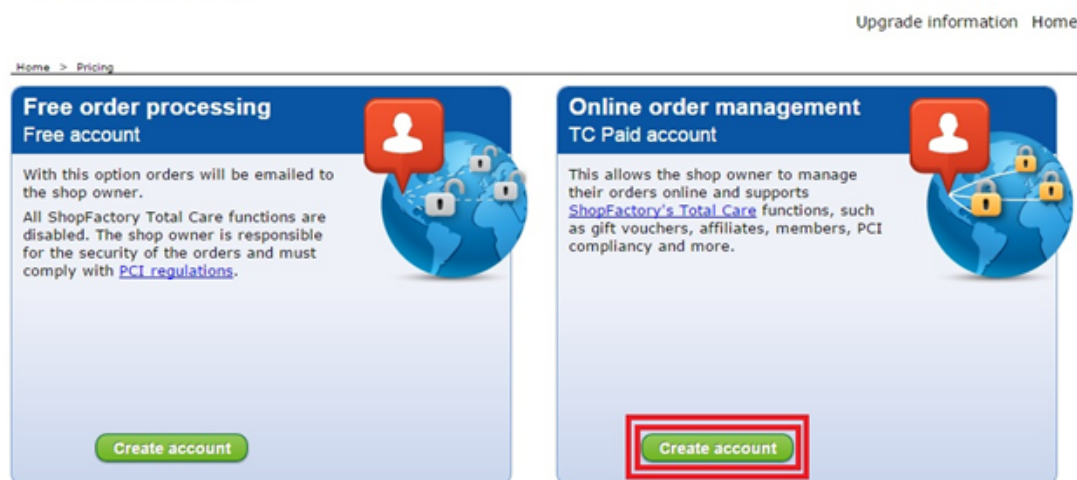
Upgrade information Home

Home > Pricing

Free order processing
Free account

With this option orders will be emailed to the shop owner.

All ShopFactory Total Care functions are disabled. The shop owner is responsible for the security of the orders and must comply with PCI regulations.

Create account

Online order management
TC Paid account

This allows the shop owner to manage their orders online and supports ShopFactory's Total Care functions, such as gift vouchers, affiliates, members, PCI compliancy and more.

Create account